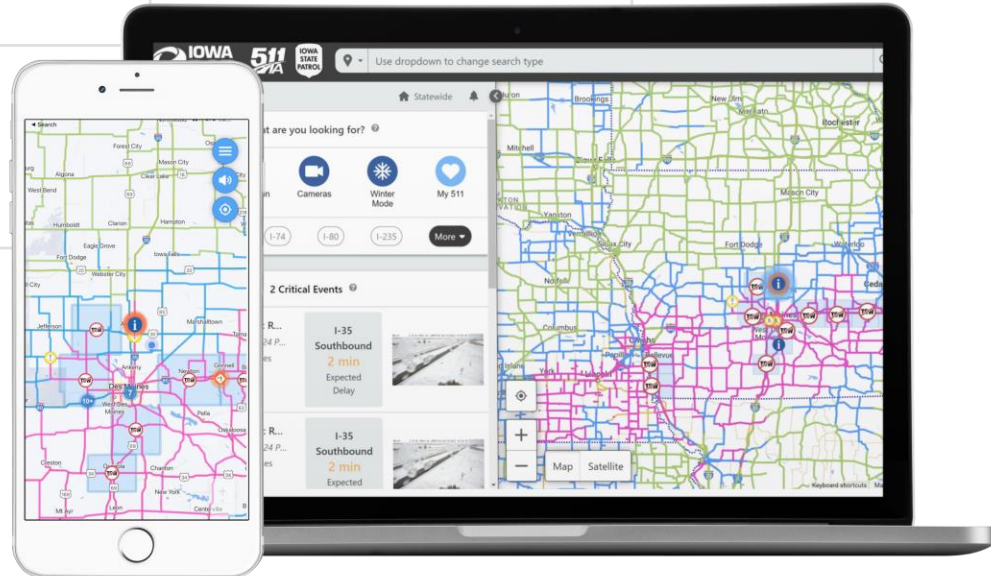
IOWA 511 IA IOWA STATE PATROL

Use dropdown to change search type

Statewide

at are you looking for?

n

Cameras

Winter Mode

My 511

I-74

I-80

I-235

More

2 Critical Events

I-35 Southbound 2 min Expected Delay

I-35 Southbound 2 min Expected

Map

Satellite

Keyboard shortcuts

Brookings

New Ulm

Rochester

Mitchell

Mason City

Yankton

Fort Dodge

Sioux City

Columbus

Des Moines

Bellevue

York

Lincoln

Search

Forest City

Mason City

Algona

Clear Lake

West Bend

Clarion

Hampton

Eagle Grove

Fort Dodge

Webster City

Jefferson

Ames

Marshalltown

Ankeny

Grinnell

Des Moines

Newton

Creston

Chariton

Leon

Centerville